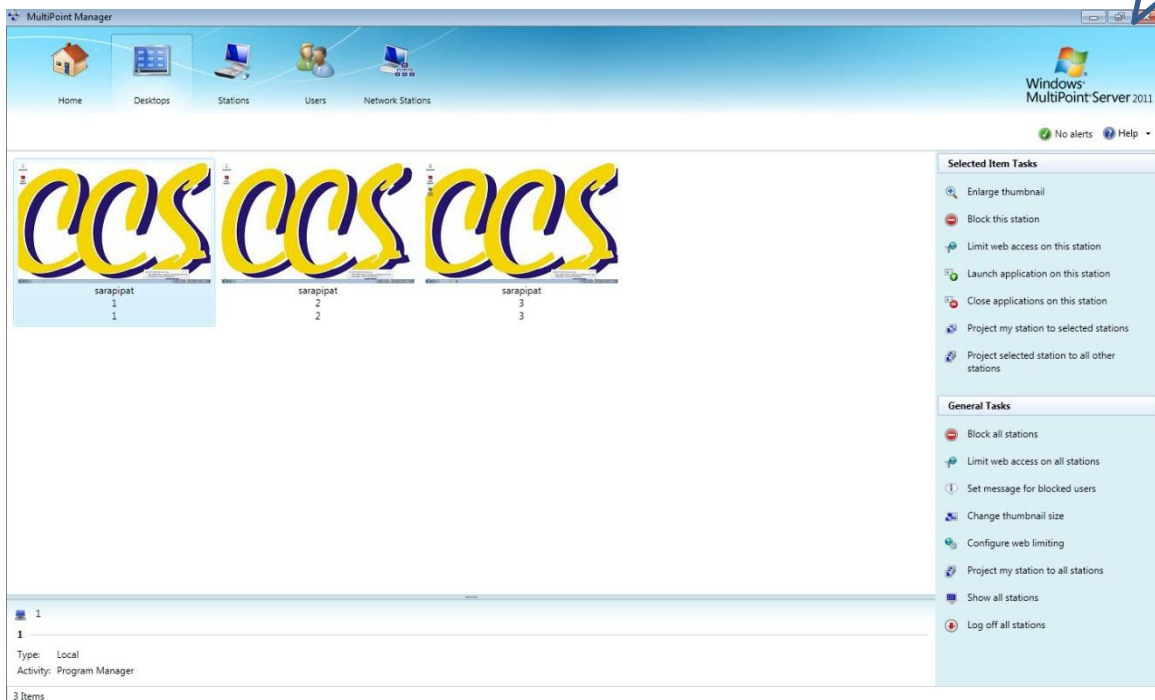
MultiPoint Manager

Home
Desktops
Stations
Users
Network Stations

Windows
MultiPoint Server 2011

No alerts
Help

CCS
sarapipat
1
1

CCS
sarapipat
2
2

CCS
sarapipat
3
3

Selected Item Tasks
Enlarge thumbnail
Block this station
Limit web access on this station
Launch application on this station
Close applications on this station
Project my station to selected stations
Project selected station to all other stations

General Tasks
Block all stations
Limit web access on all stations
Set message for blocked users
Change thumbnail size
Configure web limiting
Project my station to all stations
Show all stations
Log off all stations

1
1
Type: Local
Activity: Program Manager

3 Items